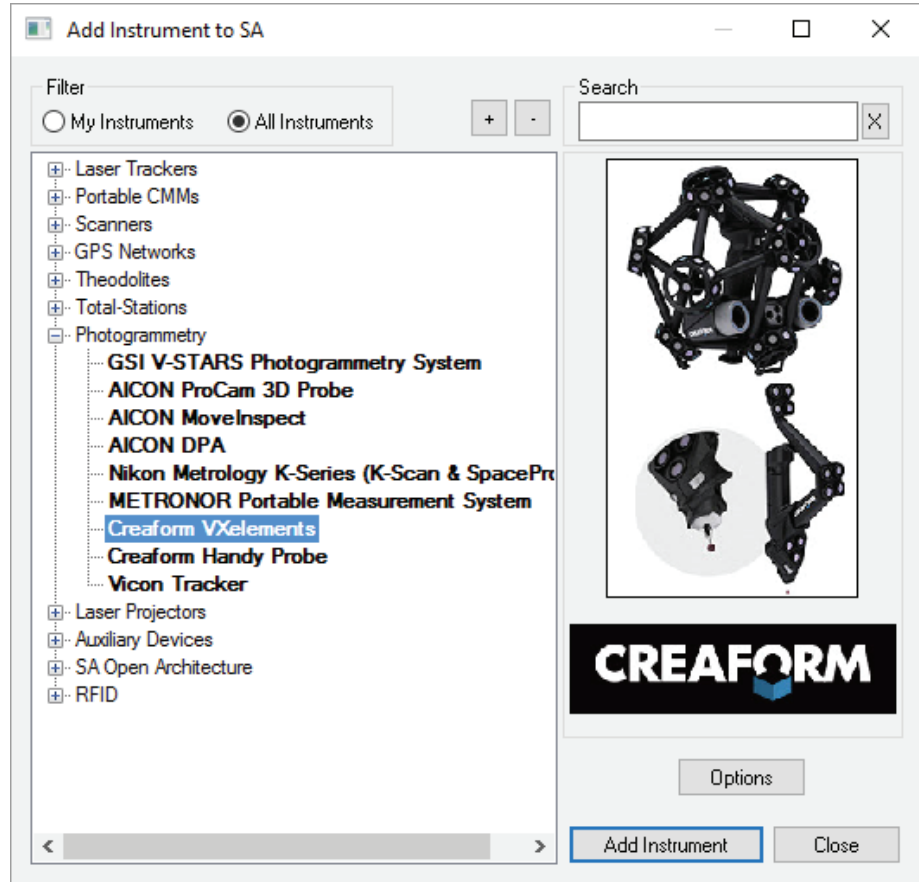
Add Instrument to SA

Filter
My Instruments
All Instruments
+
-

Search

X

Laser Trackers
Portable CMMs
Scanners
GPS Networks
Theodolites
Total-Stations
Photogrammetry
GSI V-STARS Photogrammetry System
AICON ProCam 3D Probe
AICON MoveInspect
AICON DPA
Nikon Metrology K-Series (K-Scan & SpacePro
METRONOR Portable Measurement System
Creaform VXelements
Creaform Handy Probe
Vicon Tracker
Laser Projectors
Auxiliary Devices
SA Open Architecture
RFID

CREAFORM

CREAFORM

Options

Add Instrument
Close